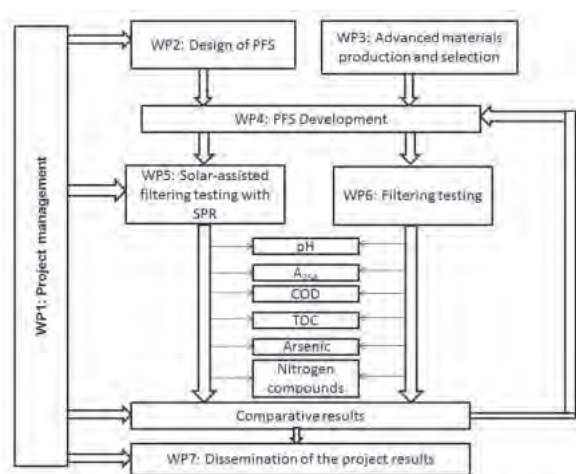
WP1: Project management

WP2: Design of PFS

WP3: Advanced materials production and selection

WP4: PFS Development

WP5: Solar-assisted filtering testing with SPR

WP6: Filtering testing

pH

$A_{254}$

COD

TOC

Arsenic

Nitrogen compounds

Comparative results

WP7: Dissemination of the project results